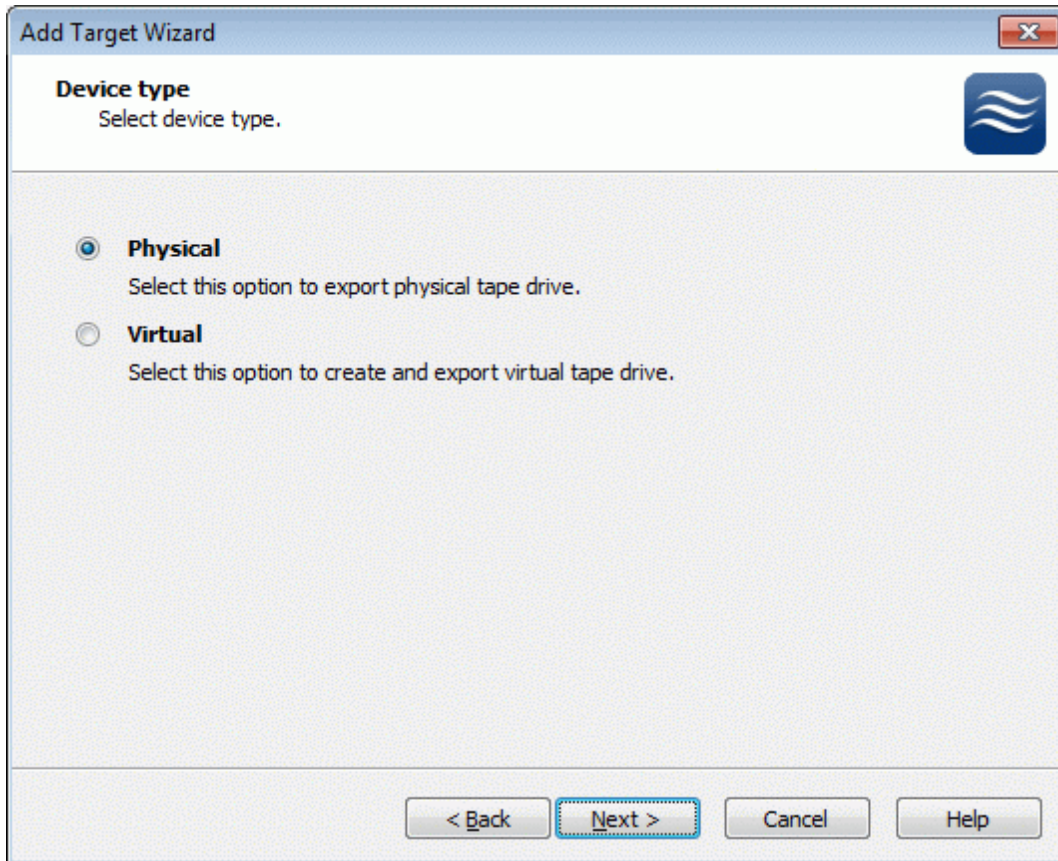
Add Target Wizard

Device type
Select device type.

Physical
Select this option to export physical tape drive.

Virtual
Select this option to create and export virtual tape drive.

< Back
Next >
Cancel
Help